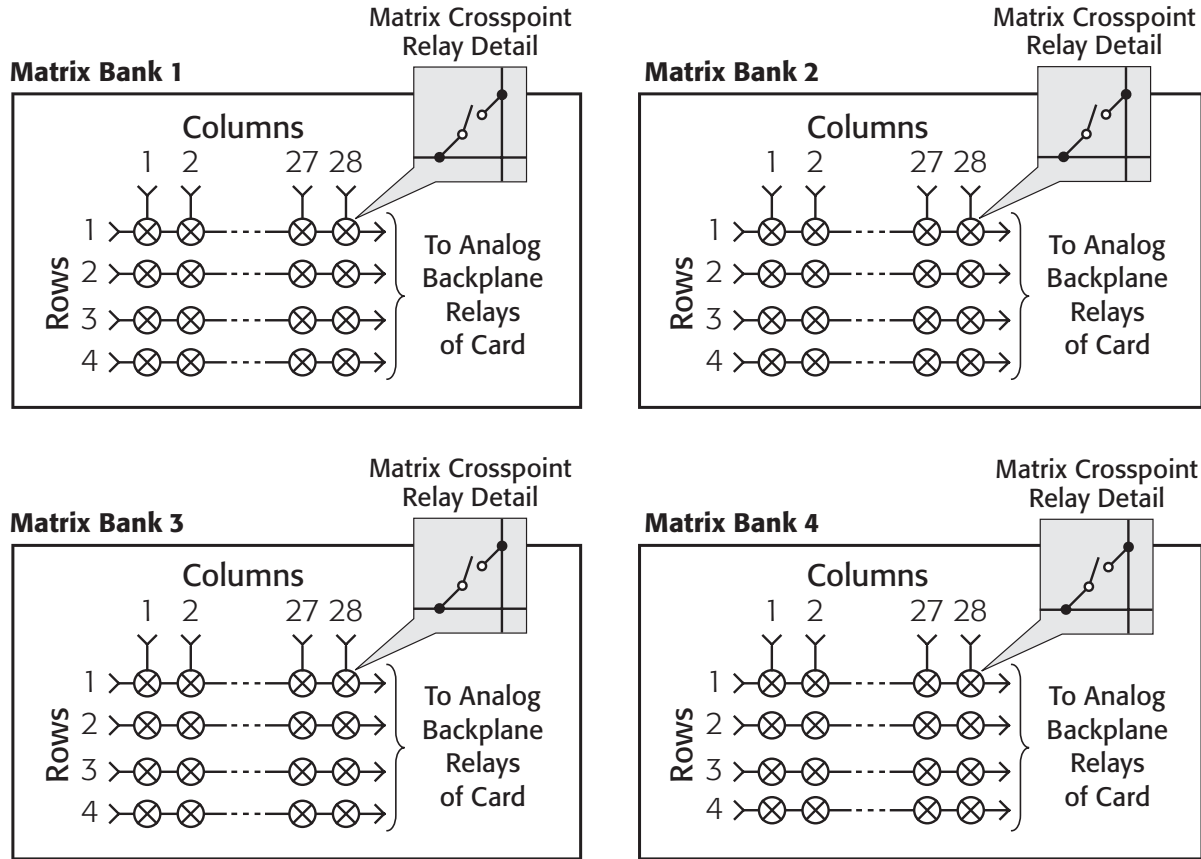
Matrix Crosspoint Relay Detail
Matrix Bank 1
Columns
1 2 27 28
Rows
1
2
3
4
To Analog Backplane Relays of Card

Matrix Crosspoint Relay Detail
Matrix Bank 2
Columns
1 2 27 28
Rows
1
2
3
4
To Analog Backplane Relays of Card

Matrix Crosspoint Relay Detail
Matrix Bank 3
Columns
1 2 27 28
Rows
1
2
3
4
To Analog Backplane Relays of Card

Matrix Crosspoint Relay Detail
Matrix Bank 4
Columns
1 2 27 28
Rows
1
2
3
4
To Analog Backplane Relays of Card